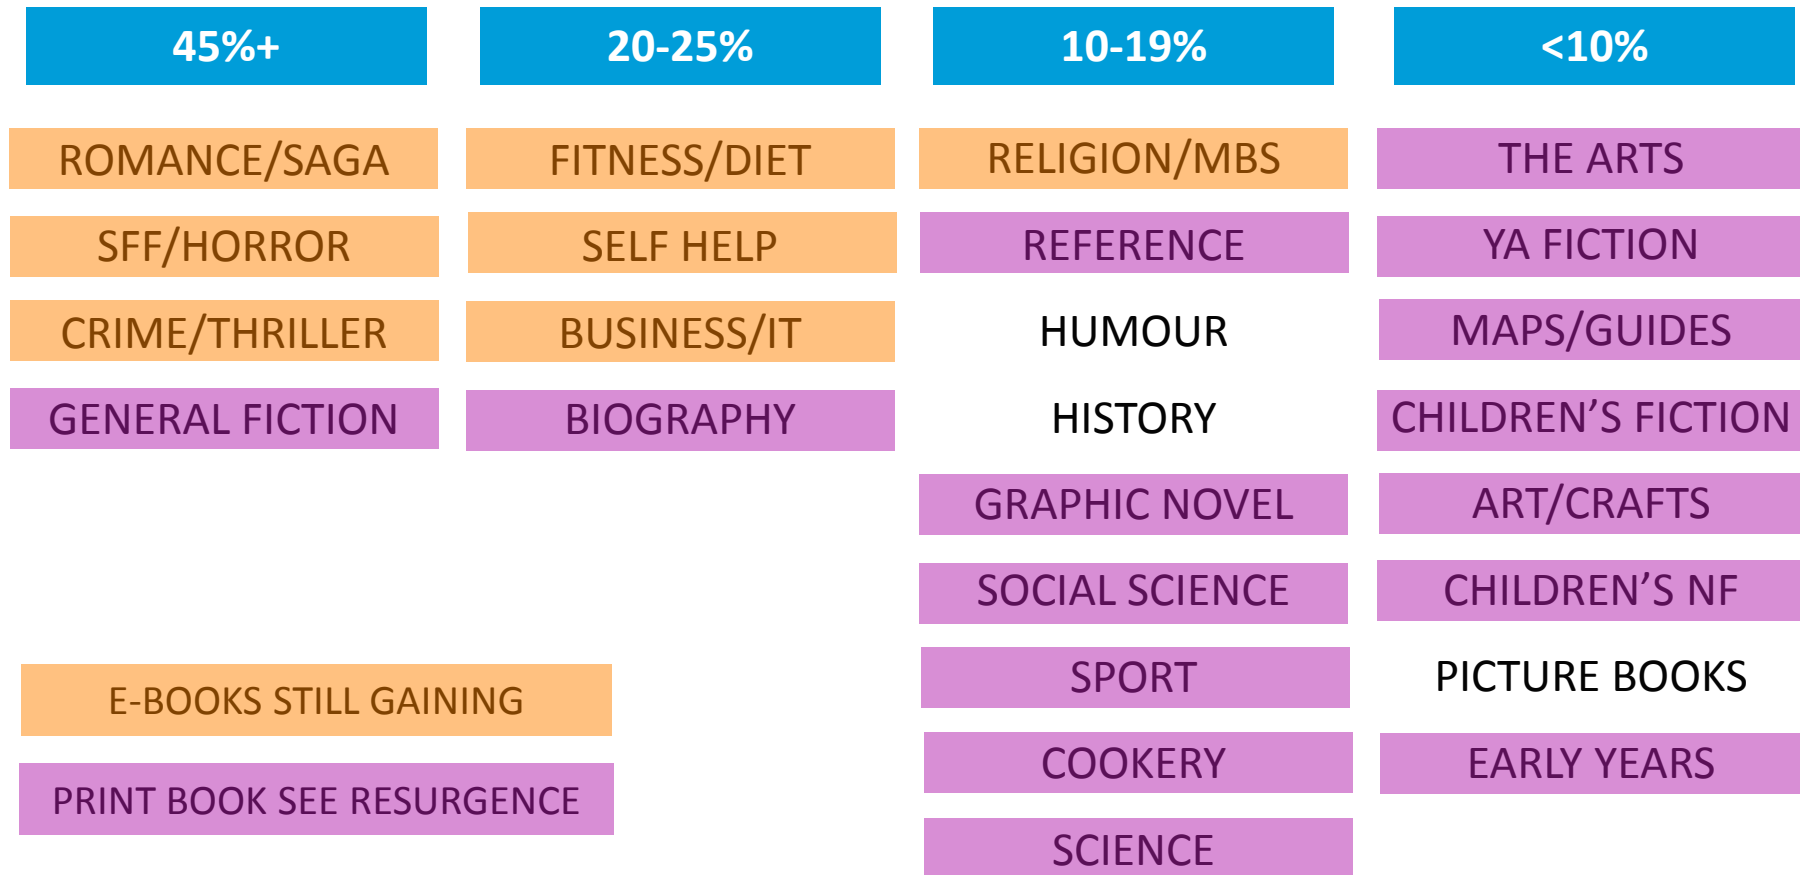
45%+

ROMANCE/SAGA

SFF/HORROR

CRIME/THRILLER

GENERAL FICTION

20-25%

FITNESS/DIET

SELF HELP

BUSINESS/IT

BIOGRAPHY

10-19%

RELIGION/MBS

REFERENCE

HUMOUR

HISTORY

GRAPHIC NOVEL

SOCIAL SCIENCE

SPORT

COOKERY

SCIENCE

<10%

THE ARTS

YA FICTION

MAPS/GUIDES

CHILDREN'S FICTION

ART/CRAFTS

CHILDREN'S NF

PICTURE BOOKS

EARLY YEARS

E-BOOKS STILL GAINING

PRINT BOOK SEE RESURGENCE